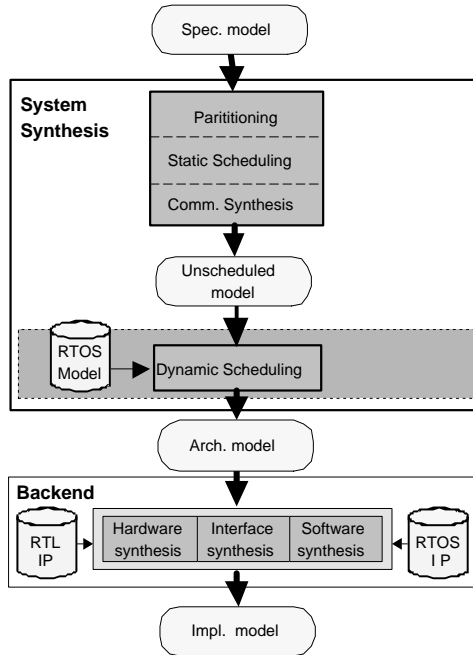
Spec. model

System Synthesis

Parititioning

Static Scheduling

Comm. Synthesis

Unscheduled model

RTOS Model

Dynamic Scheduling

Arch. model

Backend

RTL IP

Hardware synthesis

Interface synthesis

Software synthesis

RTOS I P

Impl. model